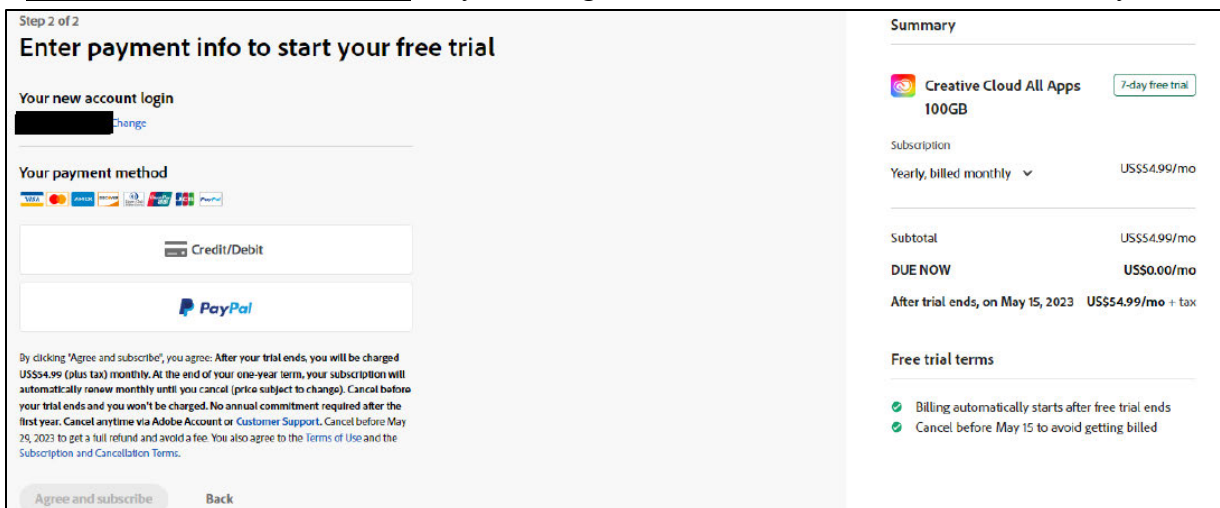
Step 2 of 2

Enter payment info to start your free trial

Your new account login

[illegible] Change

Your payment method

Credit/Debit

PayPal

By clicking "Agree and subscribe", you agree: After your trial ends, you will be charged US$54.99 (plus tax) monthly. At the end of your one-year term, your subscription will automatically renew monthly until you cancel (price subject to change). Cancel before your trial ends and you won't be charged. No annual commitment required after the first year. Cancel anytime via Adobe Account or Customer Support. Cancel before May 29, 2023 to get a full refund and avoid a fee. You also agree to the Terms of Use and the Subscription and Cancellation Terms.

Agree and subscribe Back

Summary

Creative Cloud All Apps 100GB

7-day free trial

Subscription

Yearly, billed monthly US$54.99/mo

Subtotal US$54.99/mo

DUE NOW US$0.00/mo

After trial ends, on May 15, 2023 US$54.99/mo + tax

Free trial terms

Billing automatically starts after free trial ends

Cancel before May 15 to avoid getting billed